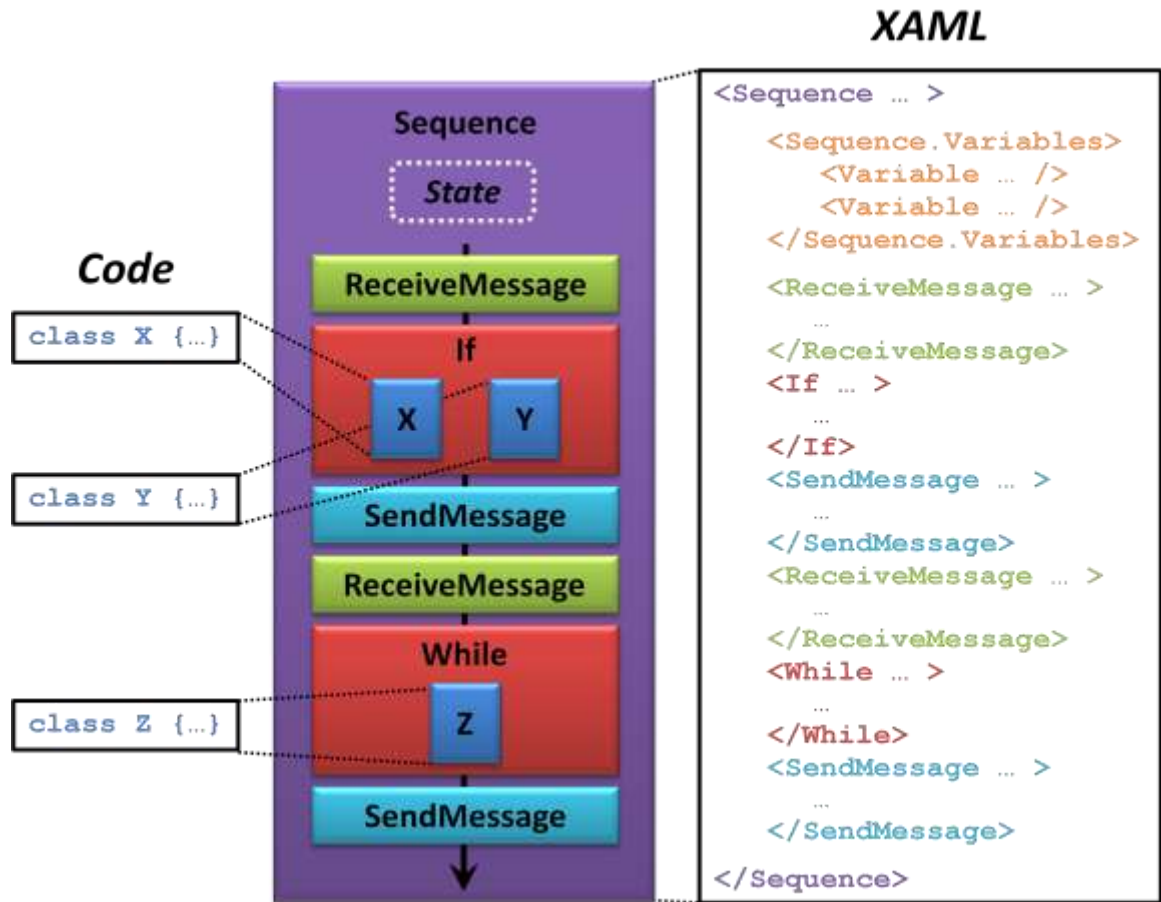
Code

class X {…}

class Y {…}

class Z {…}

Sequence

State

ReceiveMessage

If

X

Y

SendMessage

ReceiveMessage

While

Z

SendMessage

XAML

<Sequence … >
<Sequence.Variables>
<Variable … />
<Variable … />
</Sequence.Variables>
<ReceiveMessage … >
…
</ReceiveMessage>
<If … >
…
</If>
<SendMessage … >
…
</SendMessage>
<ReceiveMessage … >
…
</ReceiveMessage>
<While … >
…
</While>
<SendMessage … >
…
</SendMessage>
</Sequence>